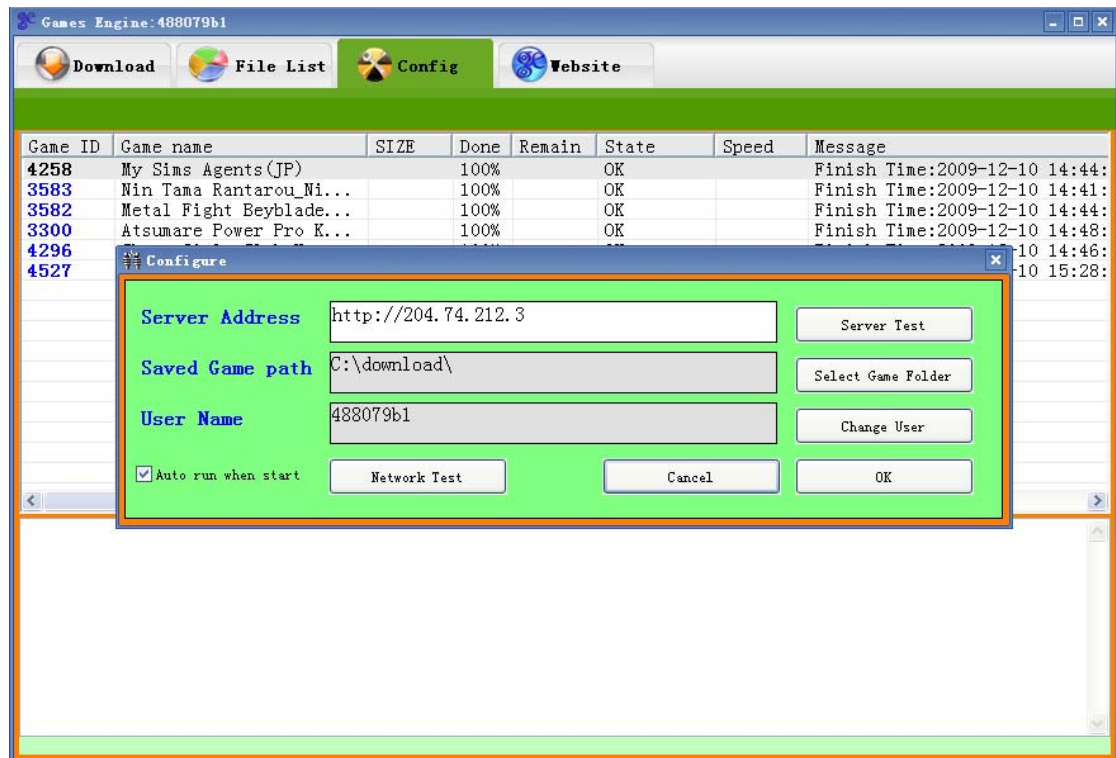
Games Engine:488079b1

Download File List Config Website

| Game ID | Game name | SIZE | Done | Remain | State | Speed | Message |
|---|---|---|---|---|---|---|---|
| 4258 | My Sims Agents(JP) | | 100% | | OK | | Finish Time:2009-12-10 14:44: |
| 3583 | Nin Tama Rantarou_Ni... | | 100% | | OK | | Finish Time:2009-12-10 14:41: |
| 3582 | Metal Fight Beyblade... | | 100% | | OK | | Finish Time:2009-12-10 14:44: |
| 3300 | Atsumare Power Pro K... | | 100% | | OK | | Finish Time:2009-12-10 14:48: |
| 4296 | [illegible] | | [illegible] | | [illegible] | | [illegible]-10 14:46: |
| 4527 | | | | | | | -10 15:28: |

Configure

Server Address http://204.74.212.3 Server Test

Saved Game path C:\download\ Select Game Folder

User Name 488079b1 Change User

Auto run when start Network Test Cancel OK